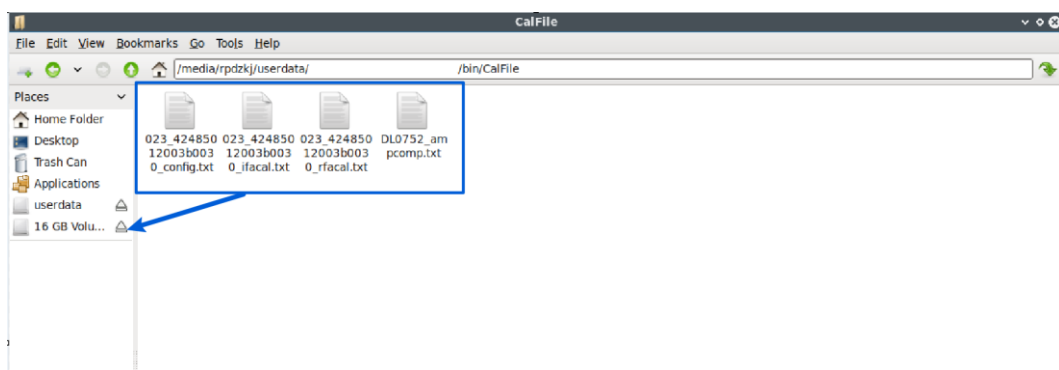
CalFile

File Edit View Bookmarks Go Tools Help

/media/rpdzkj/userdata/ /bin/CalFile

Places

Home Folder
Desktop
Trash Can
Applications
userdata
16 GB Volu...

023_42485012003b0030_config.txt
023_42485012003b0030_ifacal.txt
023_42485012003b0030_rfacal.txt
DL0752_ampcomp.txt